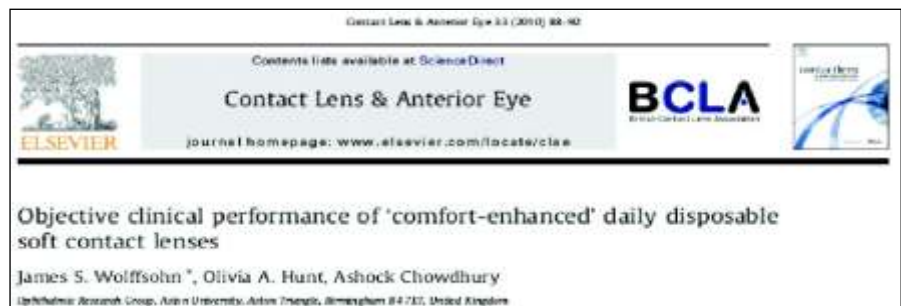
Contact Lens & Anterior Eye 33 (2010) 88–92

Contents lists available at ScienceDirect

Contact Lens & Anterior Eye

journal homepage: www.elsevier.com/locate/clae

ELSEVIER

BCLA

British Contact Lens Association

Objective clinical performance of 'comfort-enhanced' daily disposable soft contact lenses

James S. Wolffsohn *, Olivia A. Hunt, Ashock Chowdhury

Ophthalmic Research Group, Aston University, Aston Triangle, Birmingham B4 7ET, United Kingdom